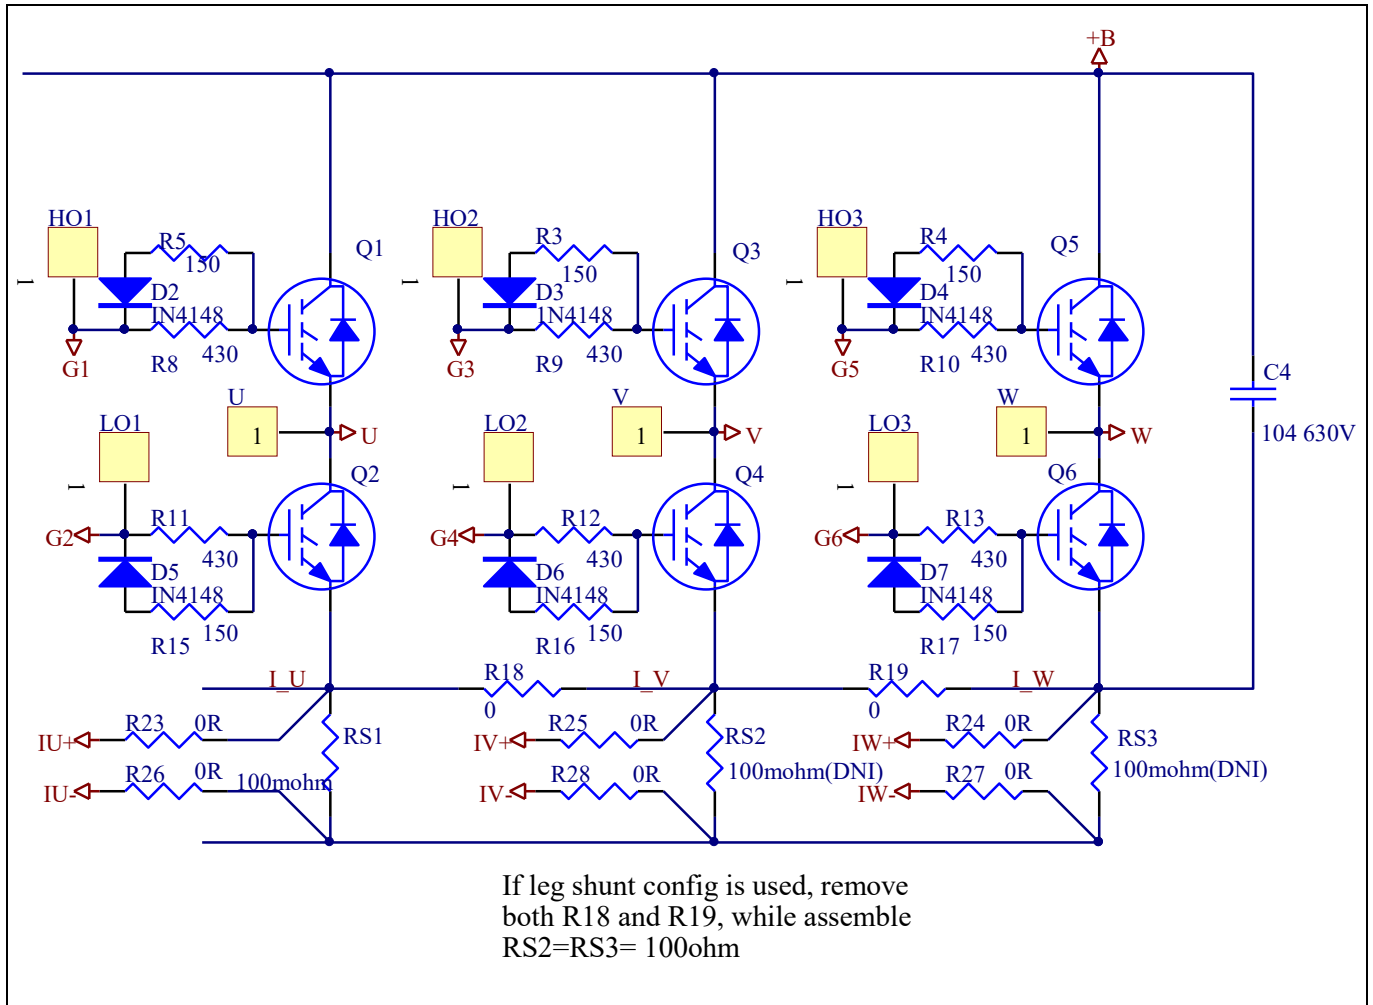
+B

HO1
1
R5
150
D2
IN4148
G1
R8
430
Q1

HO2
1
R3
150
D3
IN4148
G3
R9
430
Q3

HO3
1
R4
150
D4
IN4148
G5
R10
430
Q5

C4
104 630V

U
1
U
LO1
1
Q2
G2
R11
430
D5
IN4148
R15
150

V
1
V
LO2
1
Q4
G4
R12
430
D6
IN4148
R16
150

W
1
W
LO3
1
Q6
G6
R13
430
D7
IN4148
R17
150

I_U
R18
0
I_V
R19
0
I_W

IU+
R23
0R
RS1
IU-
R26
0R
100mohm

IV+
R25
0R
RS2
100mohm(DNI)
IV-
R28
0R

IW+
R24
0R
RS3
100mohm(DNI)
IW-
R27
0R

If leg shunt config is used, remove both R18 and R19, while assemble RS2=RS3= 100ohm